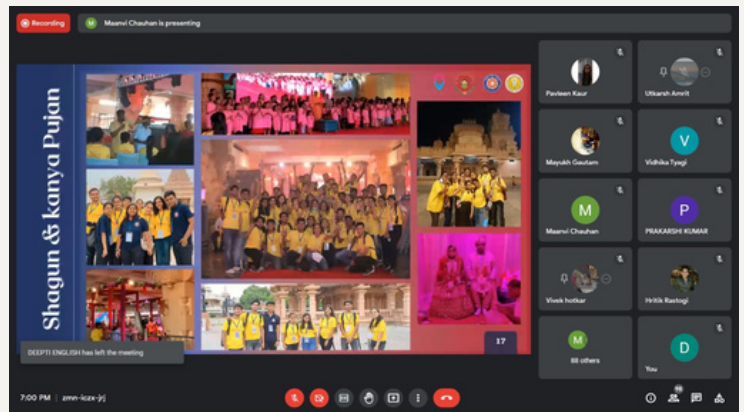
Recording

M Maanvi Chauhan is presenting

Shagun & kanya Pujan

17

DEEPTI ENGLISH has left the meeting

Pavleen Kaur

Utkarsh Amrit

Mayukh Gautam

V
Vidhika Tyagi

M
Maanvi Chauhan

P
PRAKARSHI KUMAR

Vivek hotkar

Hritik Rastogi

M
88 others

D
You

7:00 PM | zmn-iczx-jrj

96